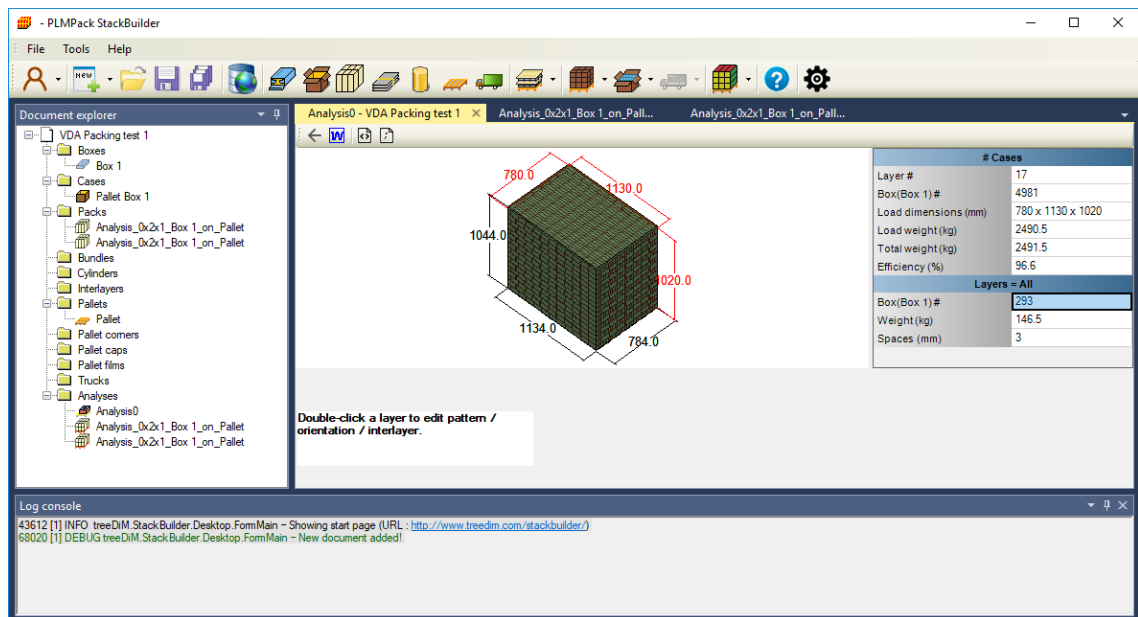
- PLMPack StackBuilder

File Tools Help

Document explorer

VDA Packing test 1
Boxes
Box 1
Cases
Pallet Box 1
Packs
Analysis_0x2x1_Box 1_on_Pallet
Analysis_0x2x1_Box 1_on_Pallet
Bundles
Cylinders
Interlayers
Pallets
Pallet
Pallet corners
Pallet caps
Pallet films
Trucks
Analyses
Analysis0
Analysis_0x2x1_Box 1_on_Pallet
Analysis_0x2x1_Box 1_on_Pallet

Analysis0 - VDA Packing test 1 | Analysis_0x2x1_Box 1_on_Pall... | Analysis_0x2x1_Box 1_on_Pall...

780.0
1130.0
1044.0
1020.0
1134.0
784.0

| # Cases | |
|---|---|
| Layer # | 17 |
| Box(Box 1) # | 4981 |
| Load dimensions (mm) | 780 x 1130 x 1020 |
| Load weight (kg) | 2490.5 |
| Total weight (kg) | 2491.5 |
| Efficiency (%) | 96.6 |
| Layers = All | |
| Box(Box 1) # | 293 |
| Weight (kg) | 146.5 |
| Spaces (mm) | 3 |

Double-click a layer to edit pattern / orientation / interlayer.

Log console

43612 [1] INFO treeDiM.StackBuilder.Desktop.FormMain – Showing start page (URL : http://www.treedim.com/stackbuilder/)
68020 [1] DEBUG treeDiM.StackBuilder.Desktop.FormMain – New document added!